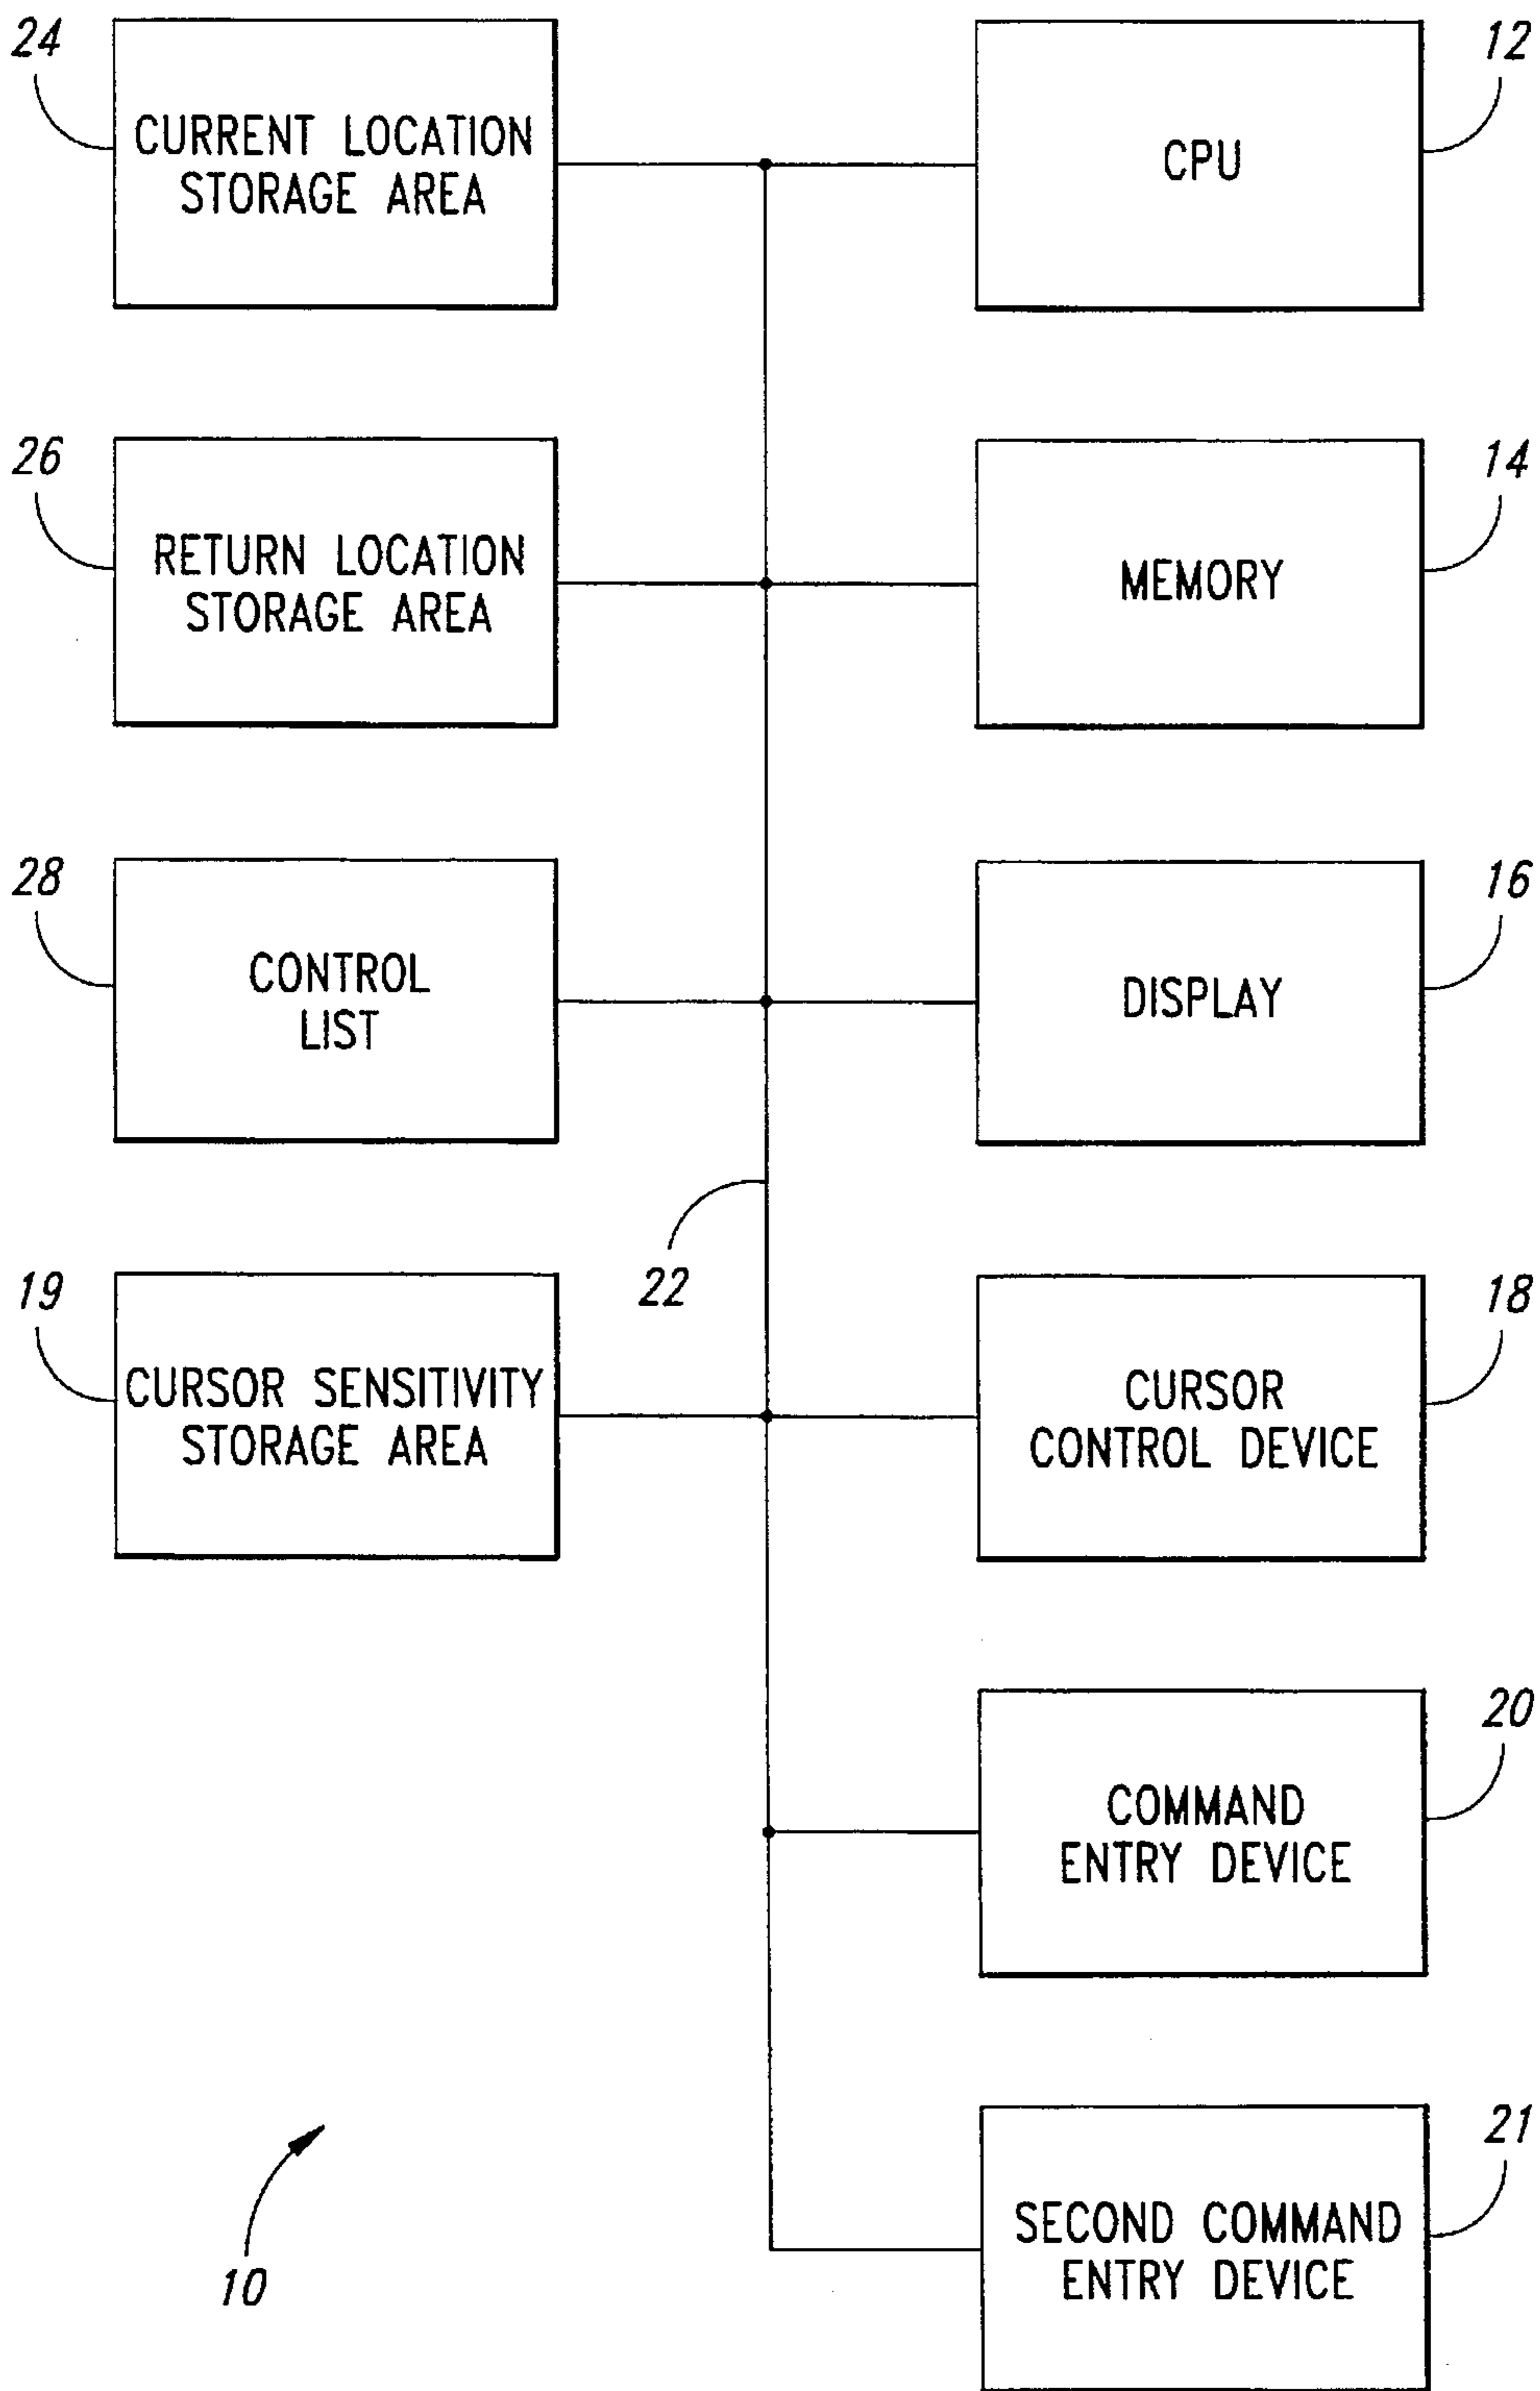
24
CURRENT LOCATION STORAGE AREA

12
CPU

26
RETURN LOCATION STORAGE AREA

14
MEMORY

28
CONTROL LIST

16
DISPLAY

22

19
CURSOR SENSITIVITY STORAGE AREA

18
CURSOR CONTROL DEVICE

20
COMMAND ENTRY DEVICE

21
SECOND COMMAND ENTRY DEVICE

10